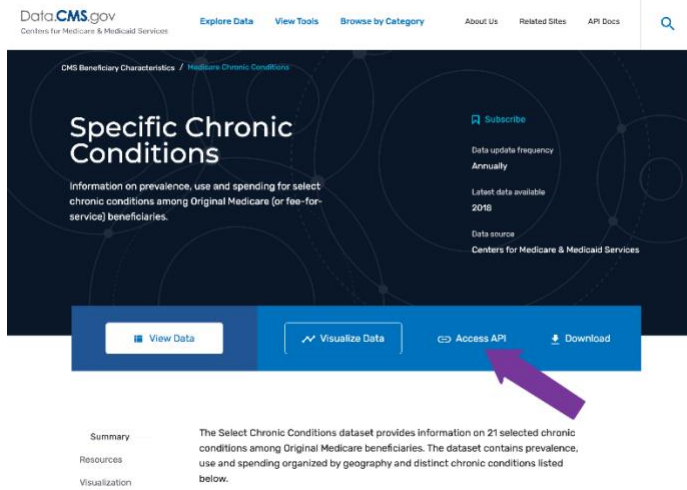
Data.CMS.gov
Centers for Medicare & Medicaid Services

Explore Data View Tools Browse by Category About Us Related Sites API Docs

CMS Beneficiary Characteristics / Medicare Chronic Conditions

Specific Chronic Conditions

Information on prevalence, use and spending for select chronic conditions among Original Medicare (or fee-for-service) beneficiaries.

Subscribe

Data update frequency
Annually

Latest data available
2018

Data source
Centers for Medicare & Medicaid Services

View Data

Visualize Data

Access API

Download

Summary

Resources

Visualization

The Select Chronic Conditions dataset provides information on 21 selected chronic conditions among Original Medicare beneficiaries. The dataset contains prevalence, use and spending organized by geography and distinct chronic conditions listed below.